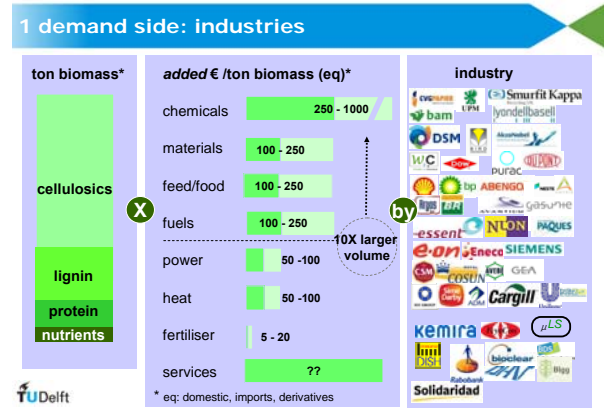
1 demand side: industries

ton biomass*

cellulosics

lignin

protein

nutrients

X

added € /ton biomass (eq)*

chemicals 250 - 1000

materials 100 - 250

feed/food 100 - 250

fuels 100 - 250

10X larger volume

power 50 -100

heat 50 -100

fertiliser 5 - 20

services ??

* eq: domestic, imports, derivatives

by

industry

bam UPM Smurfit Kappa lyondellbasell DSM AkzoNobel WC DOW purac DUPONT bp ABENGOA gasunie AVANTIUM essent NUON PAQUES e.on Eneco SIEMENS CSM COSUN GEA Cargill KEMIRA LS DSD Rabobank bioclear Solidaridad

TU Delft